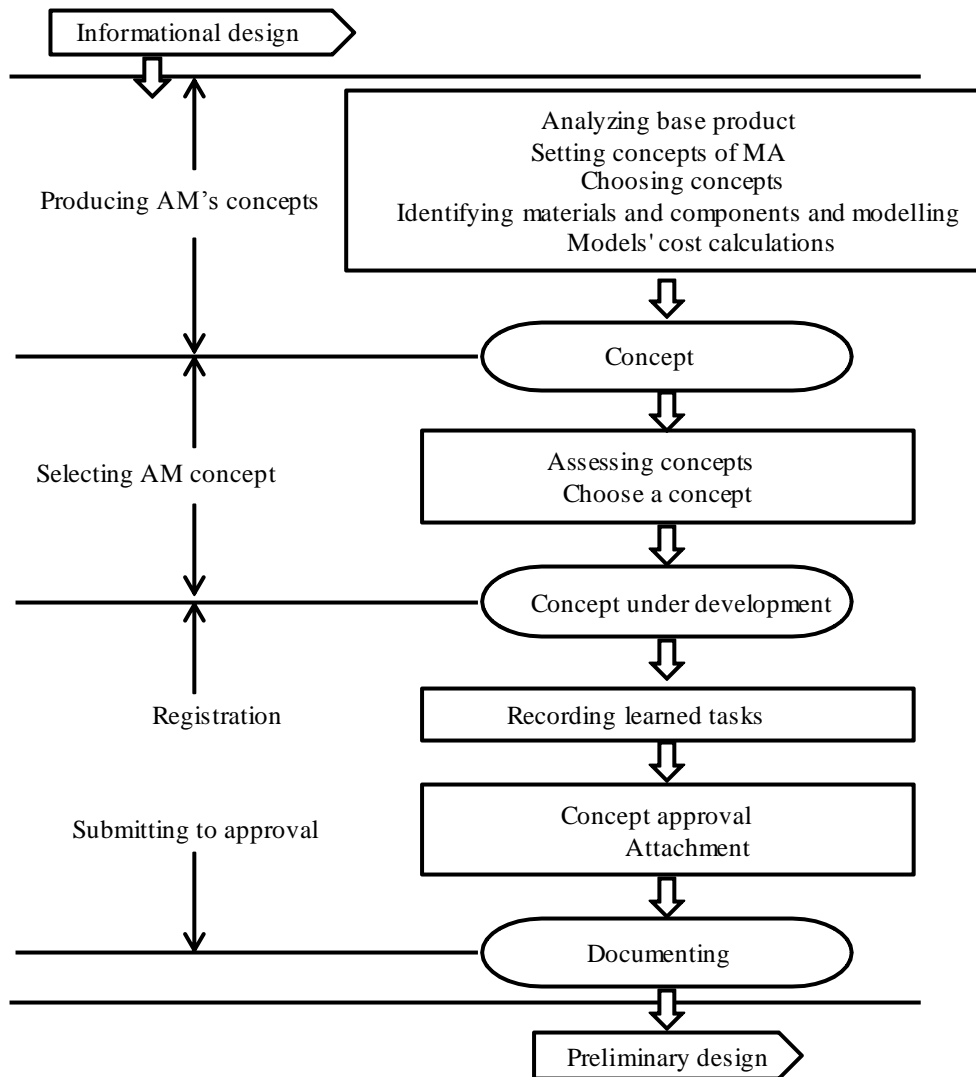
Informational design

Producing AM’s concepts

Analyzing base product
Setting concepts of MA
Choosing concepts
Identifying materials and components and modelling
Models' cost calculations

Concept

Selecting AM concept

Assessing concepts
Choose a concept

Concept under development

Registration

Recording learned tasks

Submitting to approval

Concept approval
Attachment

Documenting

Preliminary design